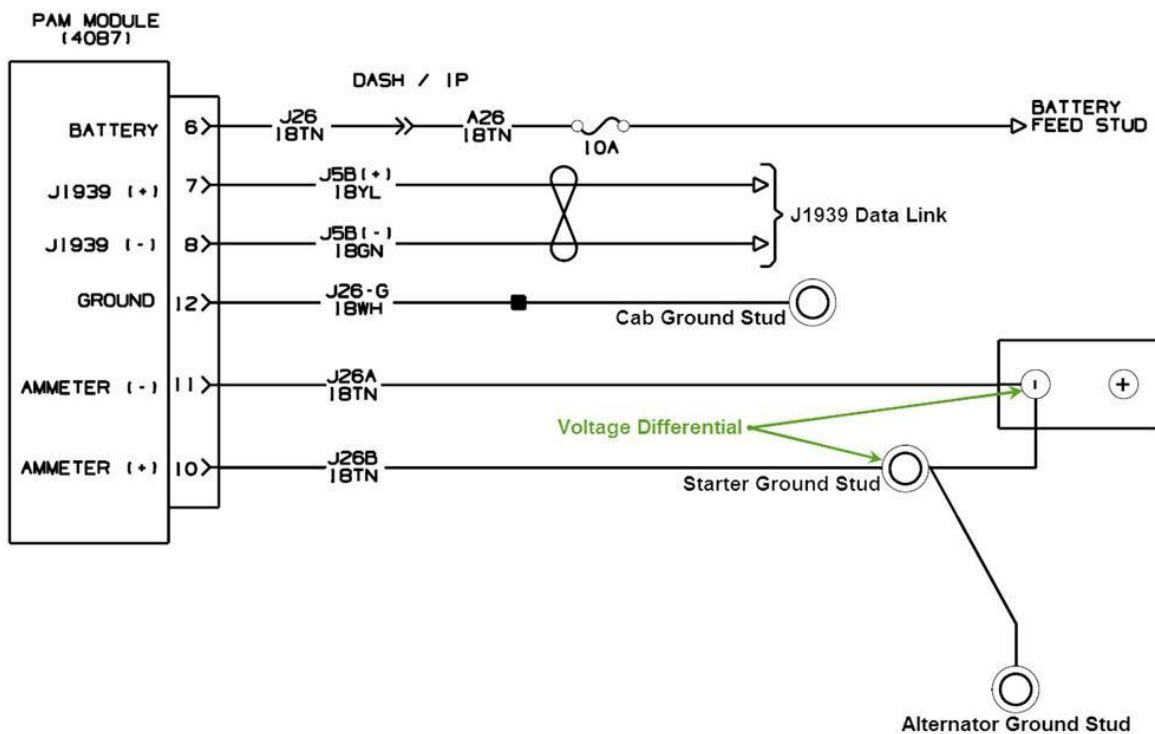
PAM MODULE
(4087)

DASH / IP

BATTERY 6

J26
18TN

A26
18TN

10A

BATTERY
FEED STUD

J1939 (+) 7

J5B(+)
18YL

J1939 (-) 8

J5B(-)
18GN

J1939 Data Link

GROUND 12

J26-G
18WH

Cab Ground Stud

AMMETER (-) 11

J26A
18TN

-

+

Voltage Differential

AMMETER (+) 10

J26B
18TN

Starter Ground Stud

Alternator Ground Stud